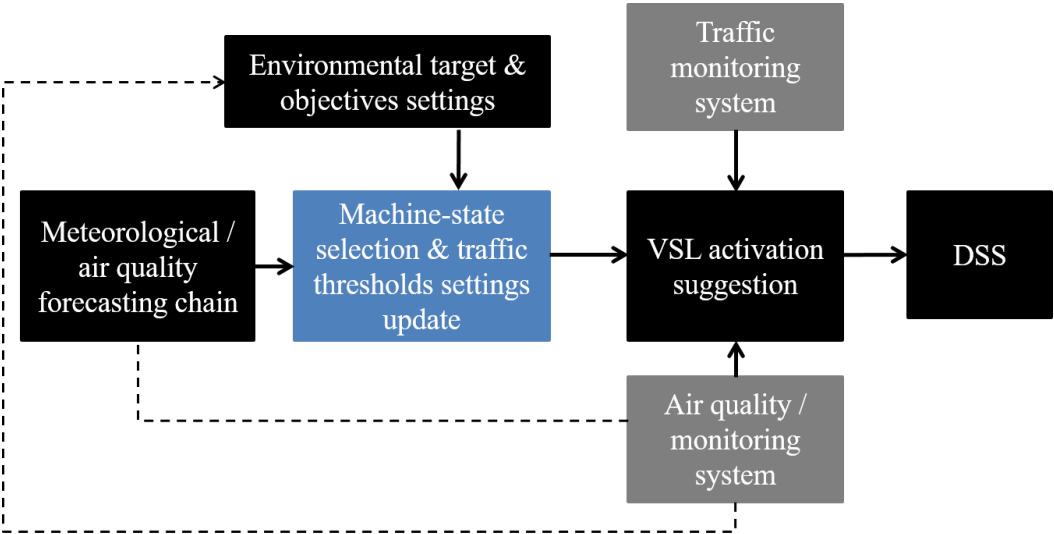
Environmental target & objectives settings

Traffic monitoring system

Meteorological / air quality forecasting chain

Machine-state selection & traffic thresholds settings update

VSL activation suggestion

DSS

Air quality / monitoring system